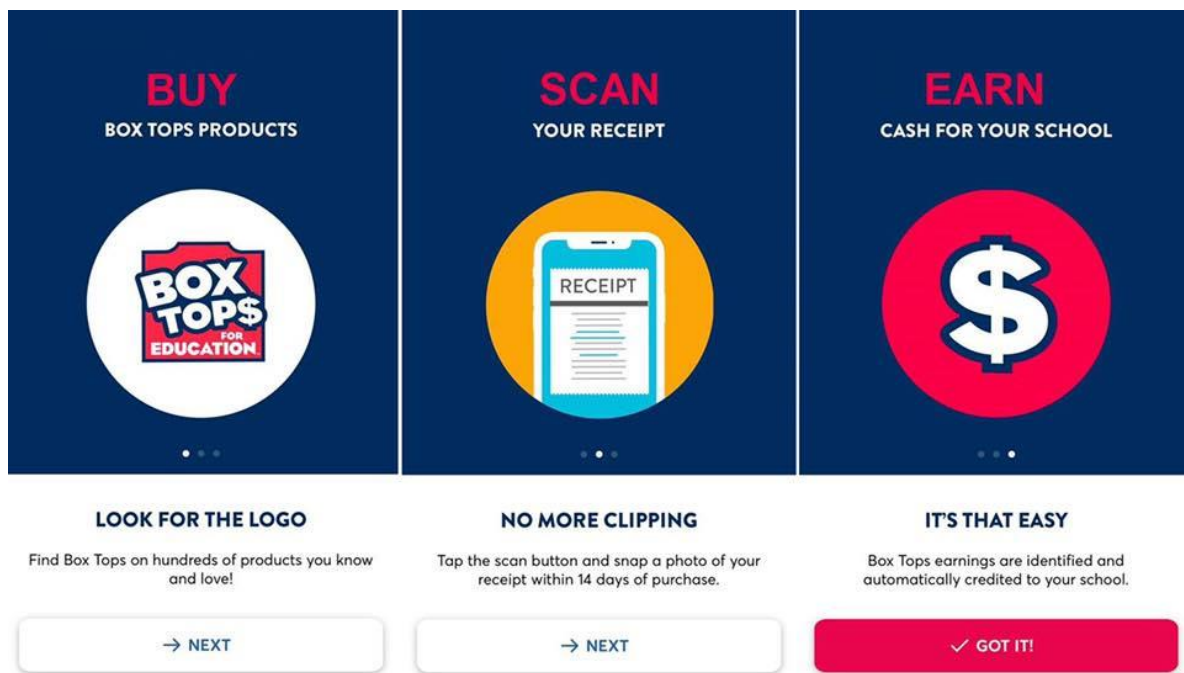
BUY
BOX TOPS PRODUCTS

BOX TOP$ FOR EDUCATION

LOOK FOR THE LOGO

Find Box Tops on hundreds of products you know and love!

→ NEXT

SCAN
YOUR RECEIPT

RECEIPT

NO MORE CLIPPING

Tap the scan button and snap a photo of your receipt within 14 days of purchase.

→ NEXT

EARN
CASH FOR YOUR SCHOOL

$

IT'S THAT EASY

Box Tops earnings are identified and automatically credited to your school.

✓ GOT IT!